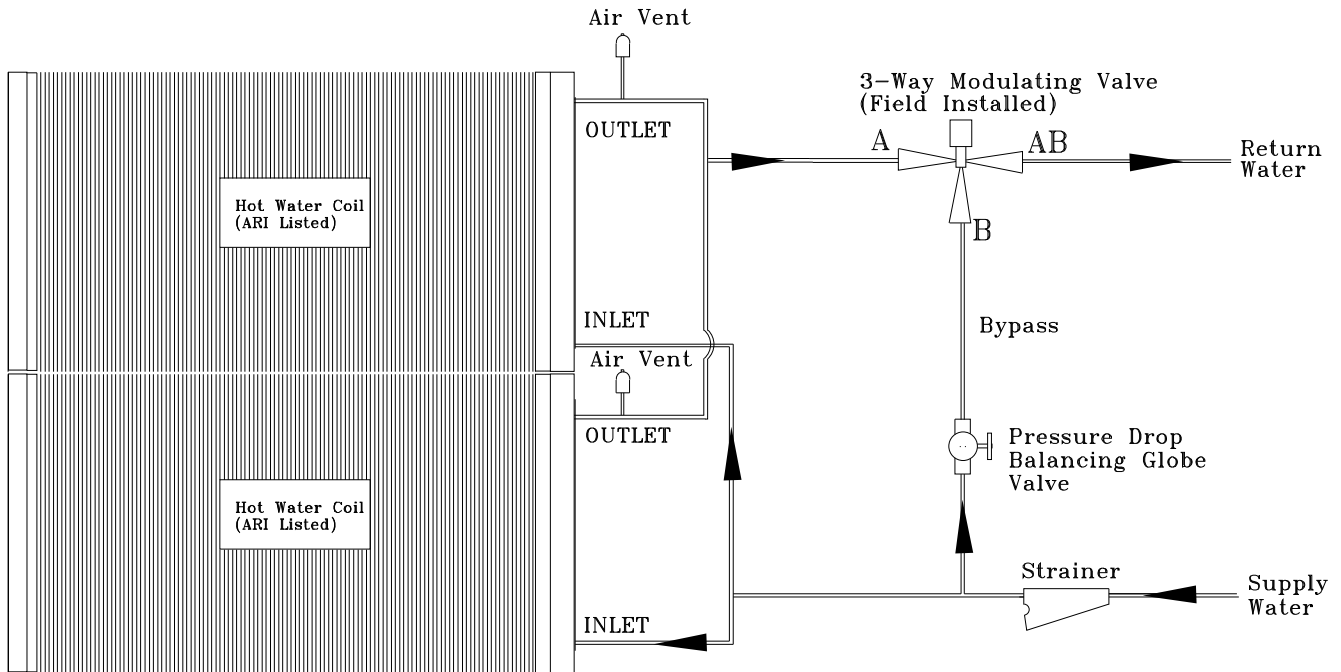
Air Vent

3-Way Modulating Valve
(Field Installed)

OUTLET

A

AB

Return Water

Hot Water Coil
(ARI Listed)

B

Bypass

INLET

Air Vent

OUTLET

Pressure Drop Balancing Globe Valve

Hot Water Coil
(ARI Listed)

Strainer

Supply Water

INLET